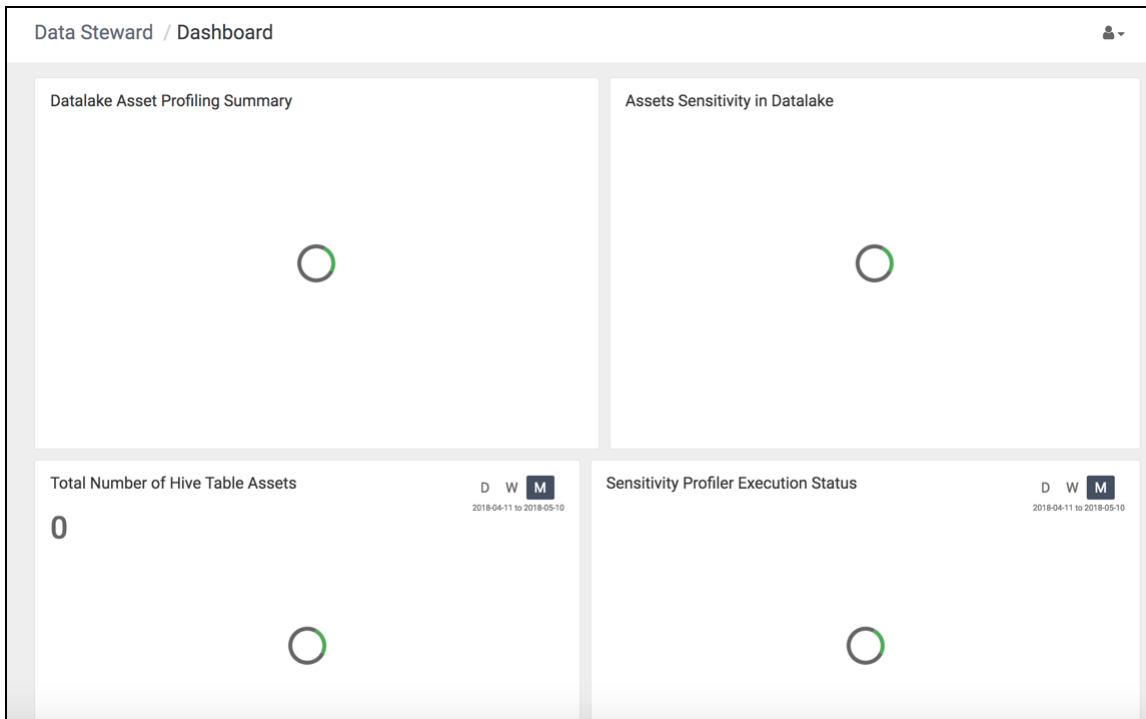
Data Steward / Dashboard

Datalake Asset Profiling Summary

Assets Sensitivity in Datalake

Total Number of Hive Table Assets

D W M

2018-04-11 to 2018-05-10

0

Sensitivity Profiler Execution Status

D W M

2018-04-11 to 2018-05-10